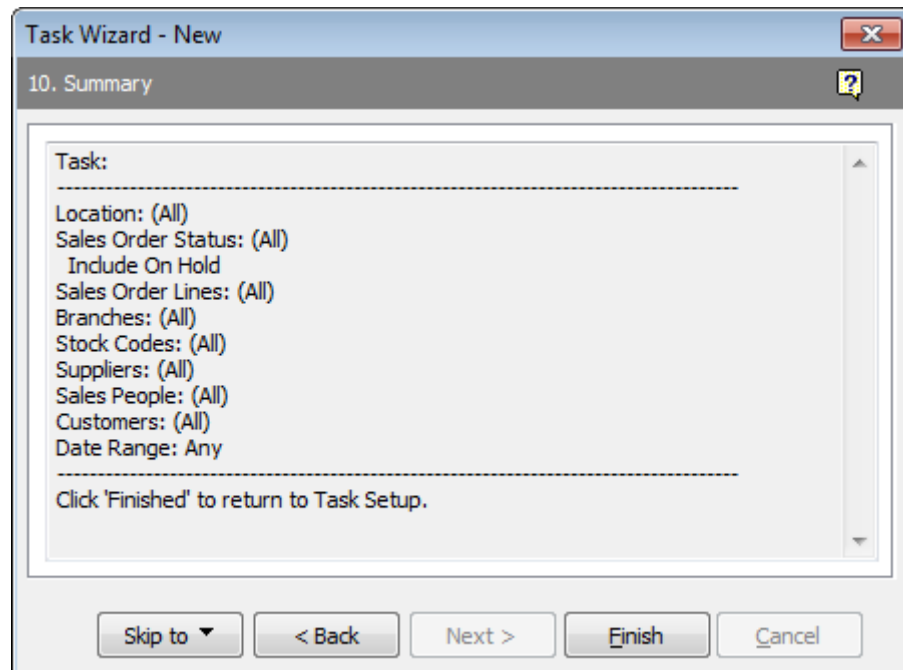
Task Wizard - New

10. Summary

Task:
--------------------------------------------------------------------------------
Location: (All)
Sales Order Status: (All)
Include On Hold
Sales Order Lines: (All)
Branches: (All)
Stock Codes: (All)
Suppliers: (All)
Sales People: (All)
Customers: (All)
Date Range: Any
--------------------------------------------------------------------------------
Click 'Finished' to return to Task Setup.

Skip to
< Back
Next >
Finish
Cancel